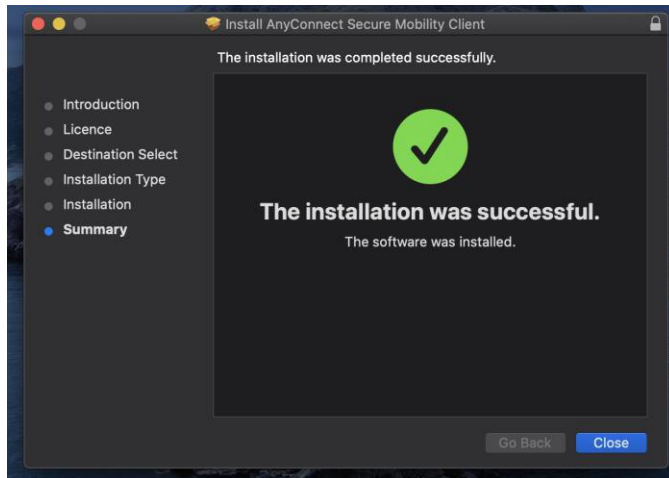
Install AnyConnect Secure Mobility Client

The installation was completed successfully.

Introduction
Licence
Destination Select
Installation Type
Installation
Summary

The installation was successful.

The software was installed.

Go Back
Close